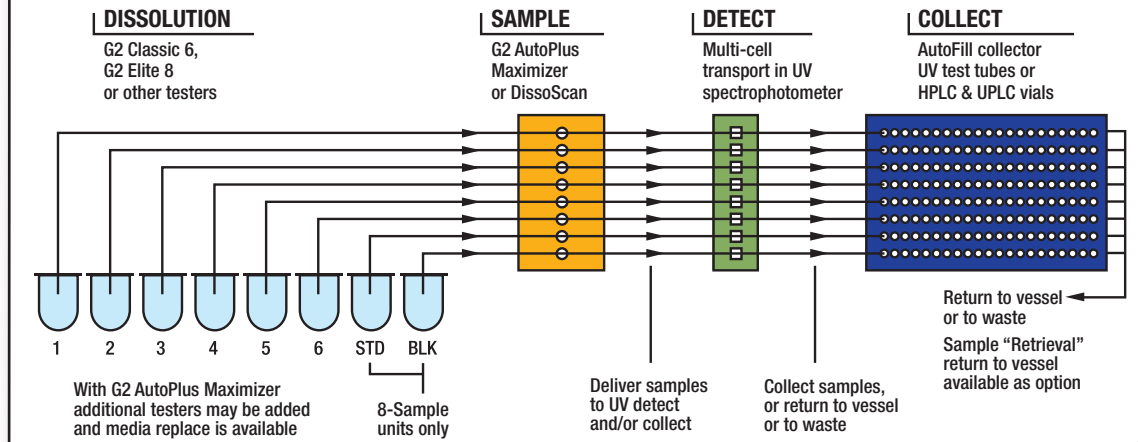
DISSOLUTION
G2 Classic 6, G2 Elite 8 or other testers

SAMPLE
G2 AutoPlus Maximizer or DissoScan

DETECT
Multi-cell transport in UV spectrophotometer

COLLECT
AutoFill collector UV test tubes or HPLC & UPLC vials

1 2 3 4 5 6 STD BLK

With G2 AutoPlus Maximizer additional testers may be added and media replace is available

8-Sample units only

Deliver samples to UV detect and/or collect

Collect samples, or return to vessel or to waste

Return to vessel or to waste

Sample "Retrieval" return to vessel available as option